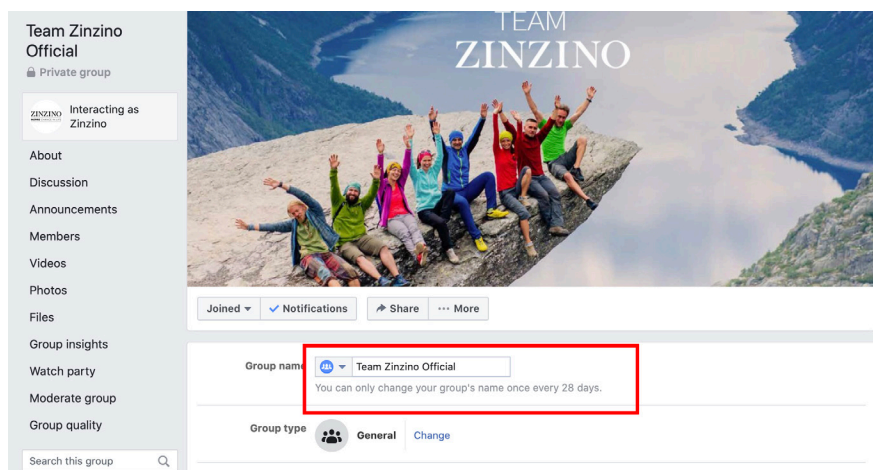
Team Zinzino Official
Private group

ZINZINO Interacting as Zinzino

About
Discussion
Announcements
Members
Videos
Photos
Files
Group insights
Watch party
Moderate group
Group quality

Search this group

TEAM
ZINZINO

Joined ▾ ✓ Notifications ↗ Share ··· More

Group name Team Zinzino Official
You can only change your group's name once every 28 days.

Group type General Change